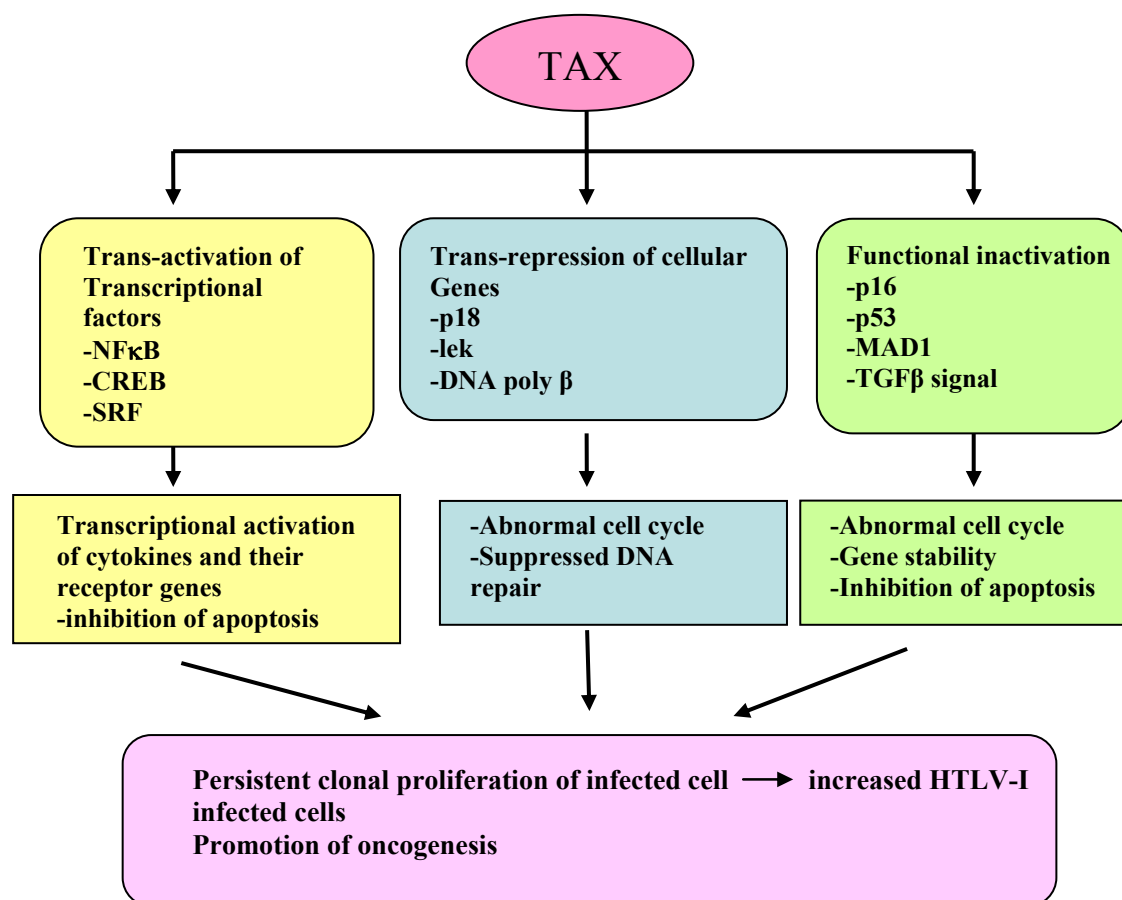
TAX

Trans-activation of Transcriptional factors
-NFκB
-CREB
-SRF

Trans-repression of cellular Genes
-p18
-lek
-DNA poly β

Functional inactivation
-p16
-p53
-MAD1
-TGFβ signal

Transcriptional activation of cytokines and their receptor genes
-inhibition of apoptosis

-Abnormal cell cycle
-Suppressed DNA repair

-Abnormal cell cycle
-Gene stability
-Inhibition of apoptosis

Persistent clonal proliferation of infected cell → increased HTLV-I infected cells
Promotion of oncogenesis